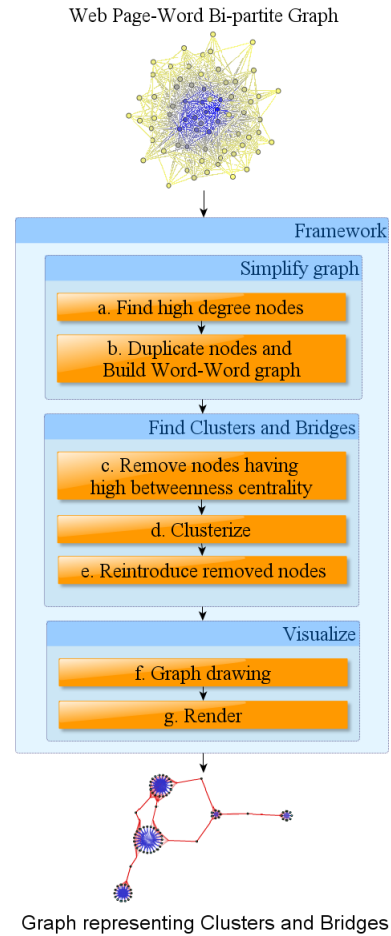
Web Page-Word Bi-partite Graph

Framework

Simplify graph

a. Find high degree nodes

b. Duplicate nodes and Build Word-Word graph

Find Clusters and Bridges

c. Remove nodes having high betweenness centrality

d. Clusterize

e. Reintroduce removed nodes

Visualize

f. Graph drawing

g. Render

Graph representing Clusters and Bridges